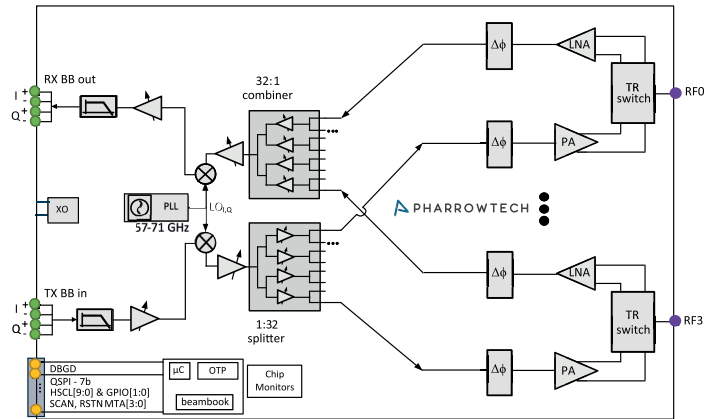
RX BB out

I $^+_-$

Q $^+_-$

32:1 combiner

$\Delta\phi$

LNA

TR switch

RF0

$\Delta\phi$

PA

XO

PLL

57-71 GHz

$LO_{I,Q}$

PHARROWTECH

$\Delta\phi$

LNA

TX BB in

I $^+_-$

Q $^+_-$

1:32 splitter

TR switch

RF3

$\Delta\phi$

PA

DBGD

QSPI - 7b

HSCL[9:0] & GPIO[1:0]

SCAN, RSTN MTA[3:0]

µC

OTP

beambook

Chip Monitors